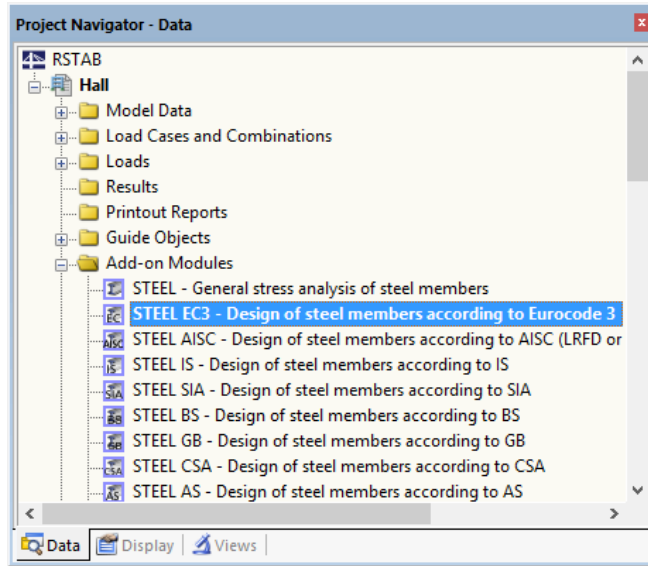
Project Navigator - Data

RSTAB
Hall
Model Data
Load Cases and Combinations
Loads
Results
Printout Reports
Guide Objects
Add-on Modules
STEEL - General stress analysis of steel members
STEEL EC3 - Design of steel members according to Eurocode 3
STEEL AISC - Design of steel members according to AISC (LRFD or
STEEL IS - Design of steel members according to IS
STEEL SIA - Design of steel members according to SIA
STEEL BS - Design of steel members according to BS
STEEL GB - Design of steel members according to GB
STEEL CSA - Design of steel members according to CSA
STEEL AS - Design of steel members according to AS

Data | Display | Views